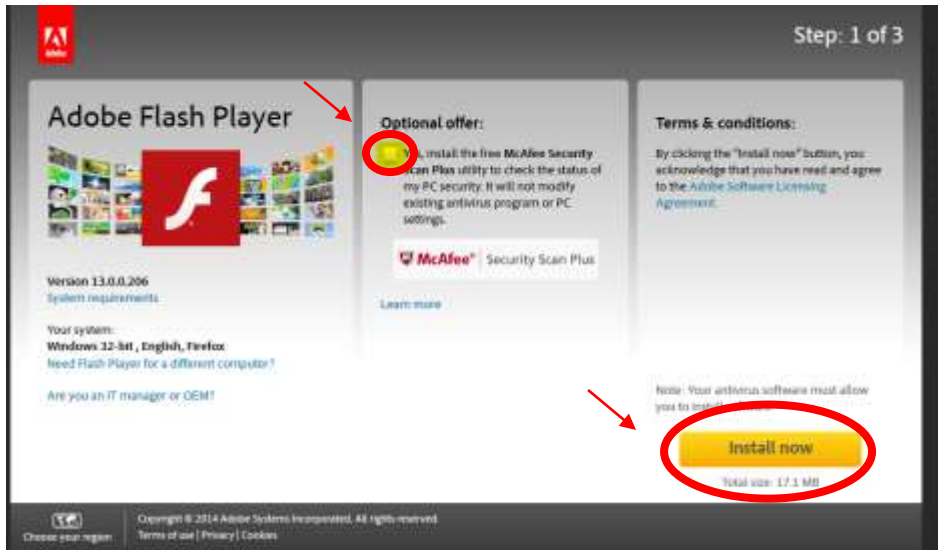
Adobe

Step: 1 of 3

Adobe Flash Player

Version 13.0.0.206
System requirements

Your system:
Windows 32-bit , English, Firefox
Need Flash Player for a different computer?

Are you an IT manager or OEM?

Optional offer:

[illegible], install the free McAfee Security Scan Plus utility to check the status of my PC security. It will not modify existing antivirus program or PC settings.

McAfee Security Scan Plus

Learn more

Terms & conditions:

By clicking the "Install now" button, you acknowledge that you have read and agree to the Adobe Software Licensing Agreement.

Note: Your antivirus software must allow you to install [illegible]

Install now

Total size: 17.1 MB

Choose your region

Copyright © 2014 Adobe Systems Incorporated. All rights reserved.
Terms of use | Privacy | Cookies